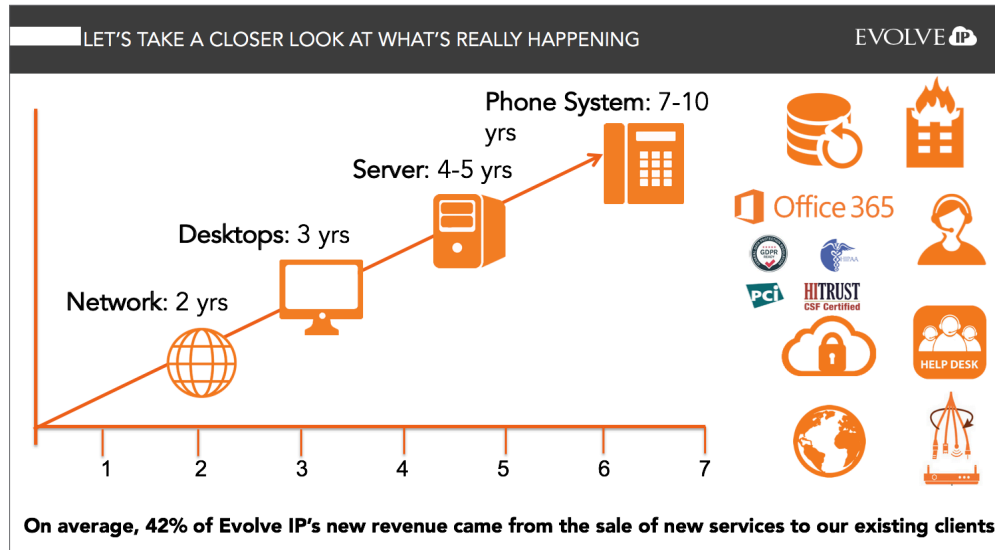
LET'S TAKE A CLOSER LOOK AT WHAT'S REALLY HAPPENING

EVOLVE IP

Phone System: 7-10 yrs

Server: 4-5 yrs

Desktops: 3 yrs

Network: 2 yrs

1 2 3 4 5 6 7

Office 365

GDPR

HIPAA

PCI

HITRUST CSF Certified

HELP DESK

On average, 42% of Evolve IP's new revenue came from the sale of new services to our existing clients